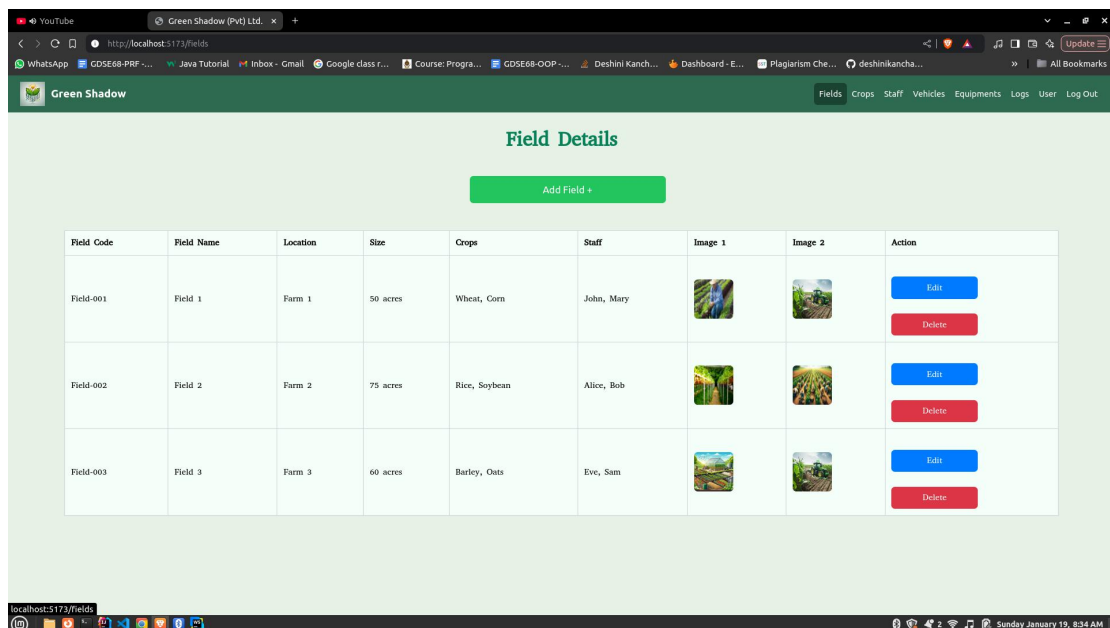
YouTube
Green Shadow (Pvt) Ltd. ×
+
http://localhost:5173/fields
Update
WhatsApp GDSE68-PRF -... Java Tutorial Inbox - Gmail Google class r... Course: Progra... GDSE68-OOP -... Deshini Kanch... Dashboard - E... Plagiarism Che... deshinikancha...
All Bookmarks

Green Shadow
Fields Crops Staff Vehicles Equipments Logs User Log Out

Field Details

Add Field +

| Field Code | Field Name | Location | Size | Crops | Staff | Image 1 | Image 2 | Action |
|---|---|---|---|---|---|---|---|---|
| Field-001 | Field 1 | Farm 1 | 50 acres | Wheat, Corn | John, Mary | | | Edit Delete |
| Field-002 | Field 2 | Farm 2 | 75 acres | Rice, Soybean | Alice, Bob | | | Edit Delete |
| Field-003 | Field 3 | Farm 3 | 60 acres | Barley, Oats | Eve, Sam | | | Edit Delete |

localhost:5173/fields
Sunday January 19, 8:34 AM